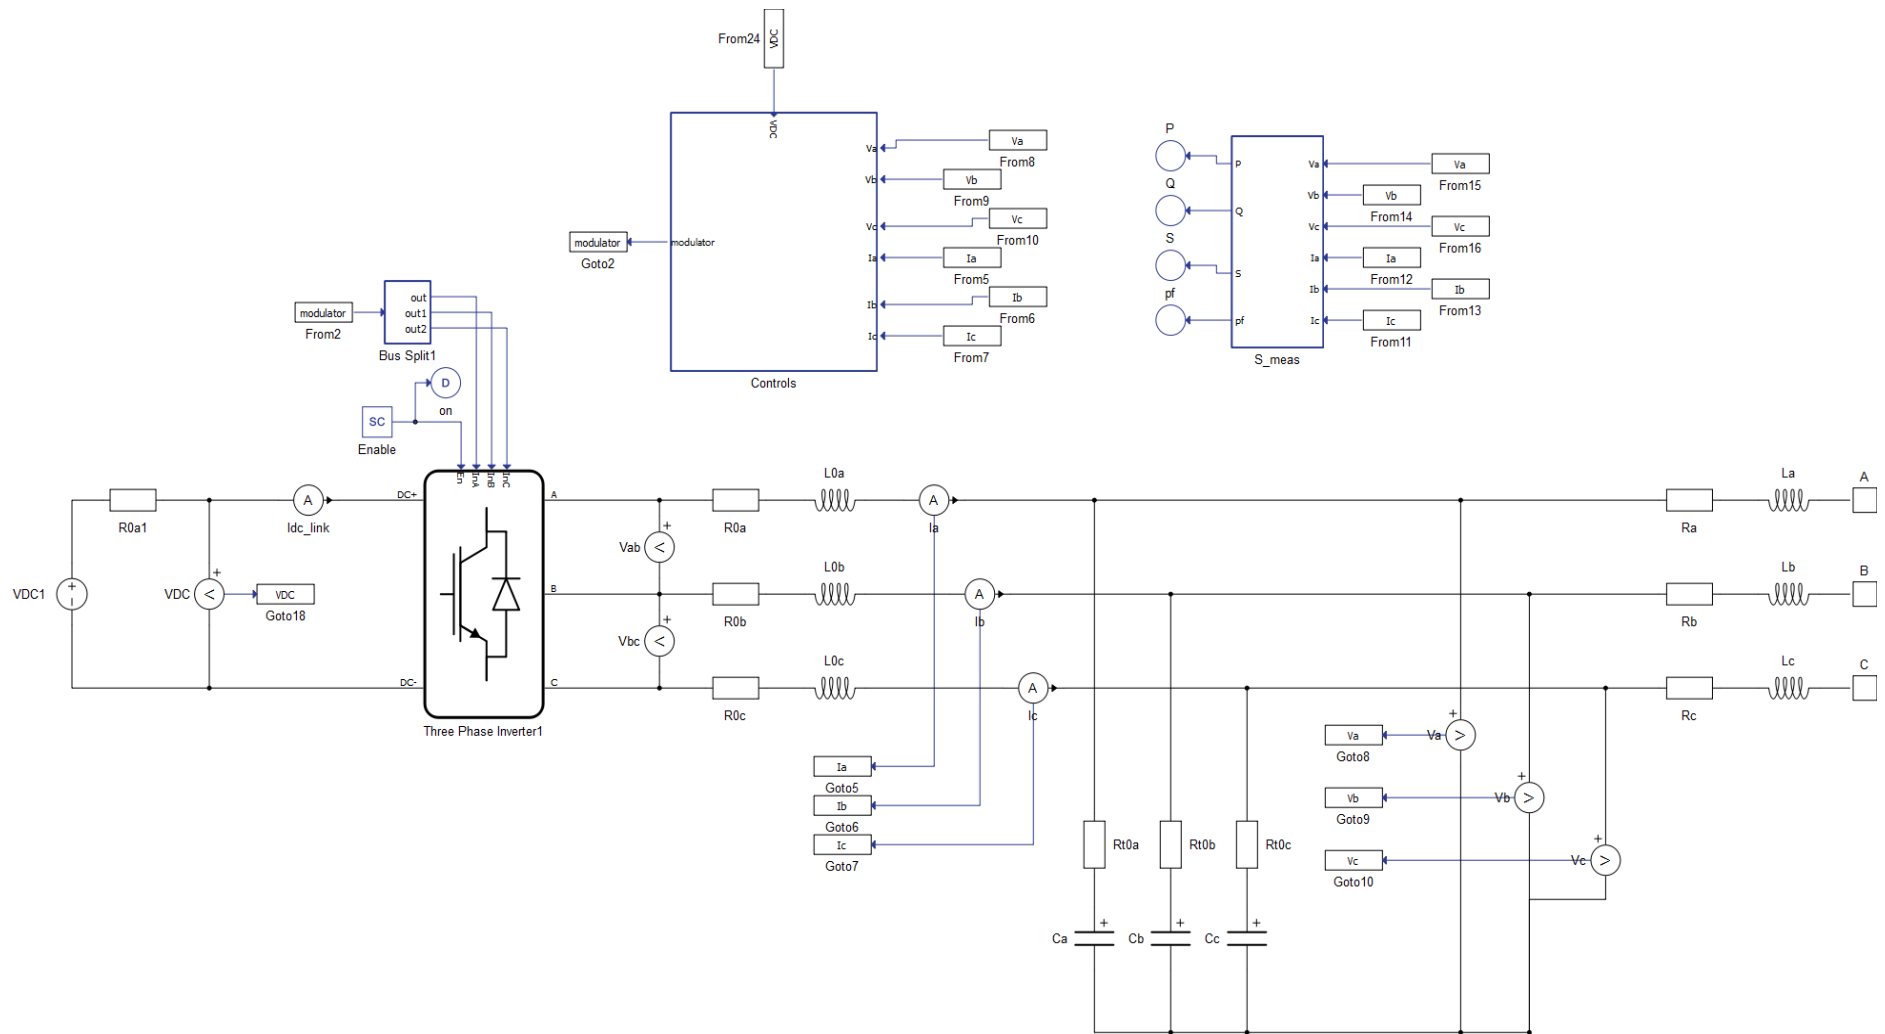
From24
VDC

VDC
Va
Vb
Vc
Ia
Ib
Ic
modulator
Controls

Va
From8
Vb
From9
Vc
From10
Ia
From5
Ib
From6
Ic
From7

modulator
Goto2

P
Q
S
pf

P
Q
S
pf
Va
Vb
Vc
Ia
Ib
Ic
S_meas

Va
From15
Vb
From14
Vc
From16
Ia
From12
Ib
From13
Ic
From11

modulator
From2

out
out1
out2
Bus Split1

D
on
SC
Enable

En
EnA
EnB
EnC
DC+
DC-
A
B
C
Three Phase Inverter1

VDC1
R0a1
VDC
VDC
Goto18
A
Idc_link

Vab
Vbc
R0a
R0b
R0c
L0a
L0b
L0c
A
Ia
A
Ib
A
Ic

Ia
Goto5
Ib
Goto6
Ic
Goto7

Rt0a
Rt0b
Rt0c
Ca
Cb
Cc

Va
Goto8
Vb
Goto9
Vc
Goto10
Va
Vb
Vc

Ra
Rb
Rc
La
Lb
Lc
A
B
C